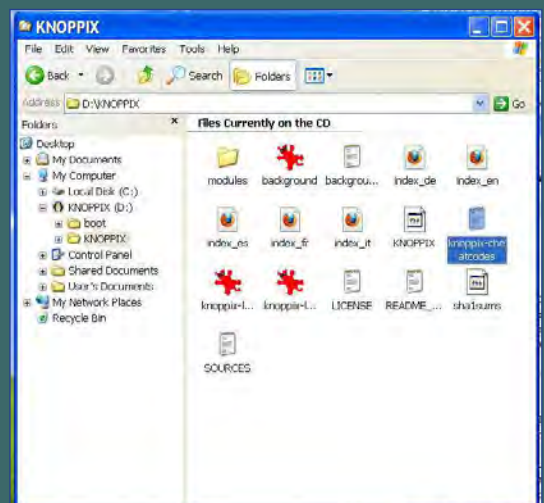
KNOPPIX

File Edit View Favorites Tools Help

Back Search Folders

Address D:\KNOPPIX Go

Folders ×

Desktop
My Documents
My Computer
Local Disk (C:)
KNOPPIX (D:)
boot
KNOPPIX
Control Panel
Shared Documents
User's Documents
My Network Places
Recycle Bin

Files Currently on the CD

modules
background
backgrou...
index_de
index_en
index_es
index_fr
index_it
KNOPPIX
knoppix-cheatcodes
knoppix-l...
knoppix-l...
LICENSE
README_...
sha1sums
SOURCES